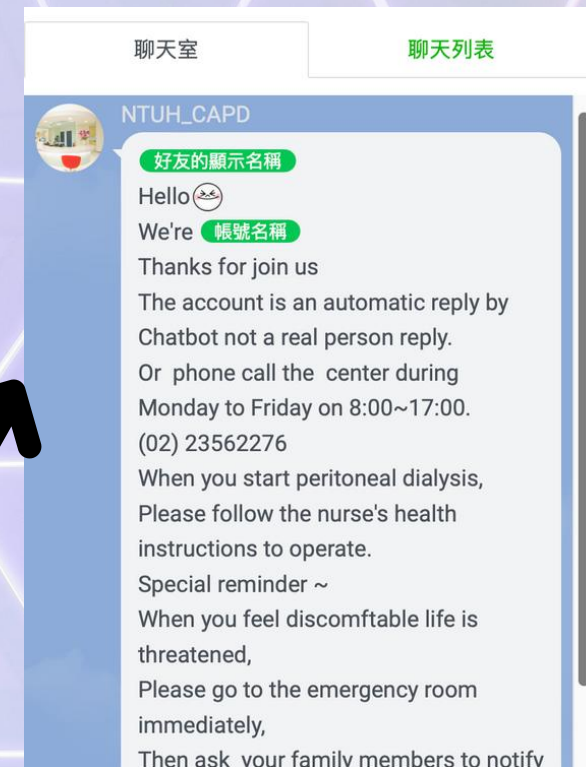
聊天室

聊天列表

NTUH_CAPD

好友的顯示名稱

Hello

We're 帳號名稱

Thanks for join us

The account is an automatic reply by Chatbot not a real person reply.

Or phone call the center during Monday to Friday on 8:00~17:00.

(02) 23562276

When you start peritoneal dialysis, Please follow the nurse's health instructions to operate.

Special reminder ~

When you feel discomftable life is threatened,

Please go to the emergency room immediately,

Then ask your family members to notify